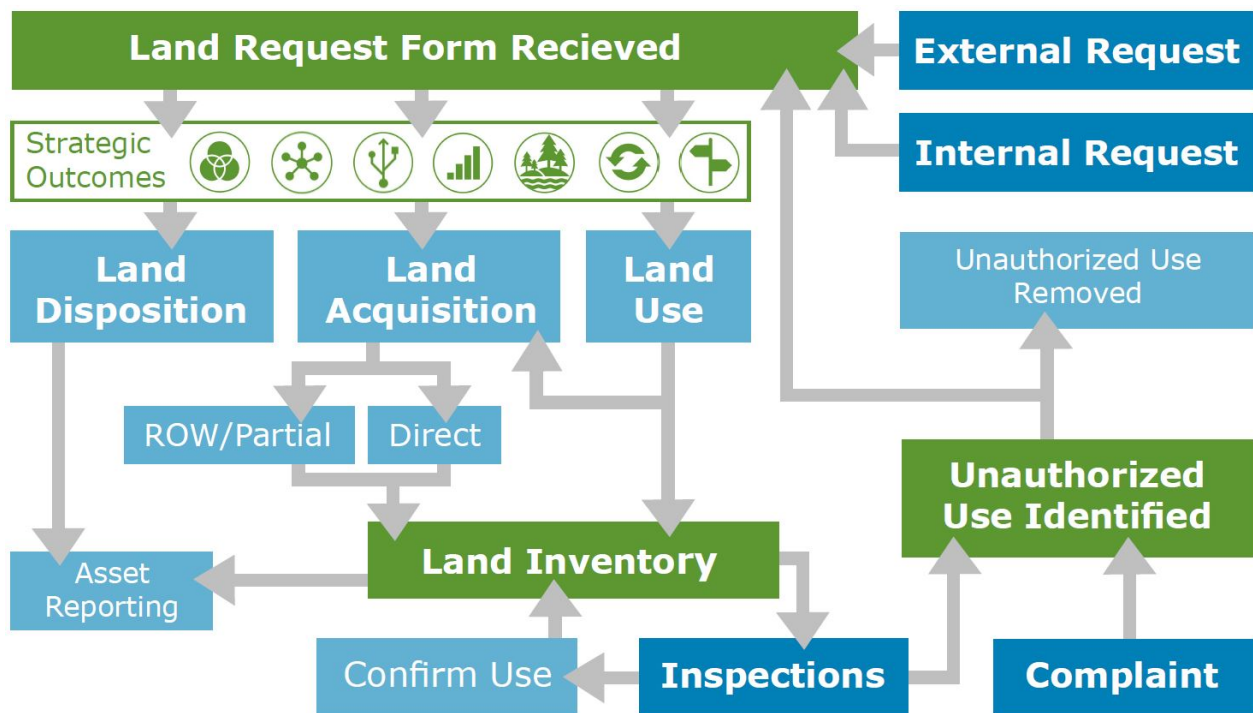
Land Request Form Recieved

External Request

Internal Request

Strategic Outcomes

Land Disposition

Land Acquisition

Land Use

Unauthorized Use Removed

ROW/Partial

Direct

Unauthorized Use Identified

Asset Reporting

Land Inventory

Confirm Use

Inspections

Complaint